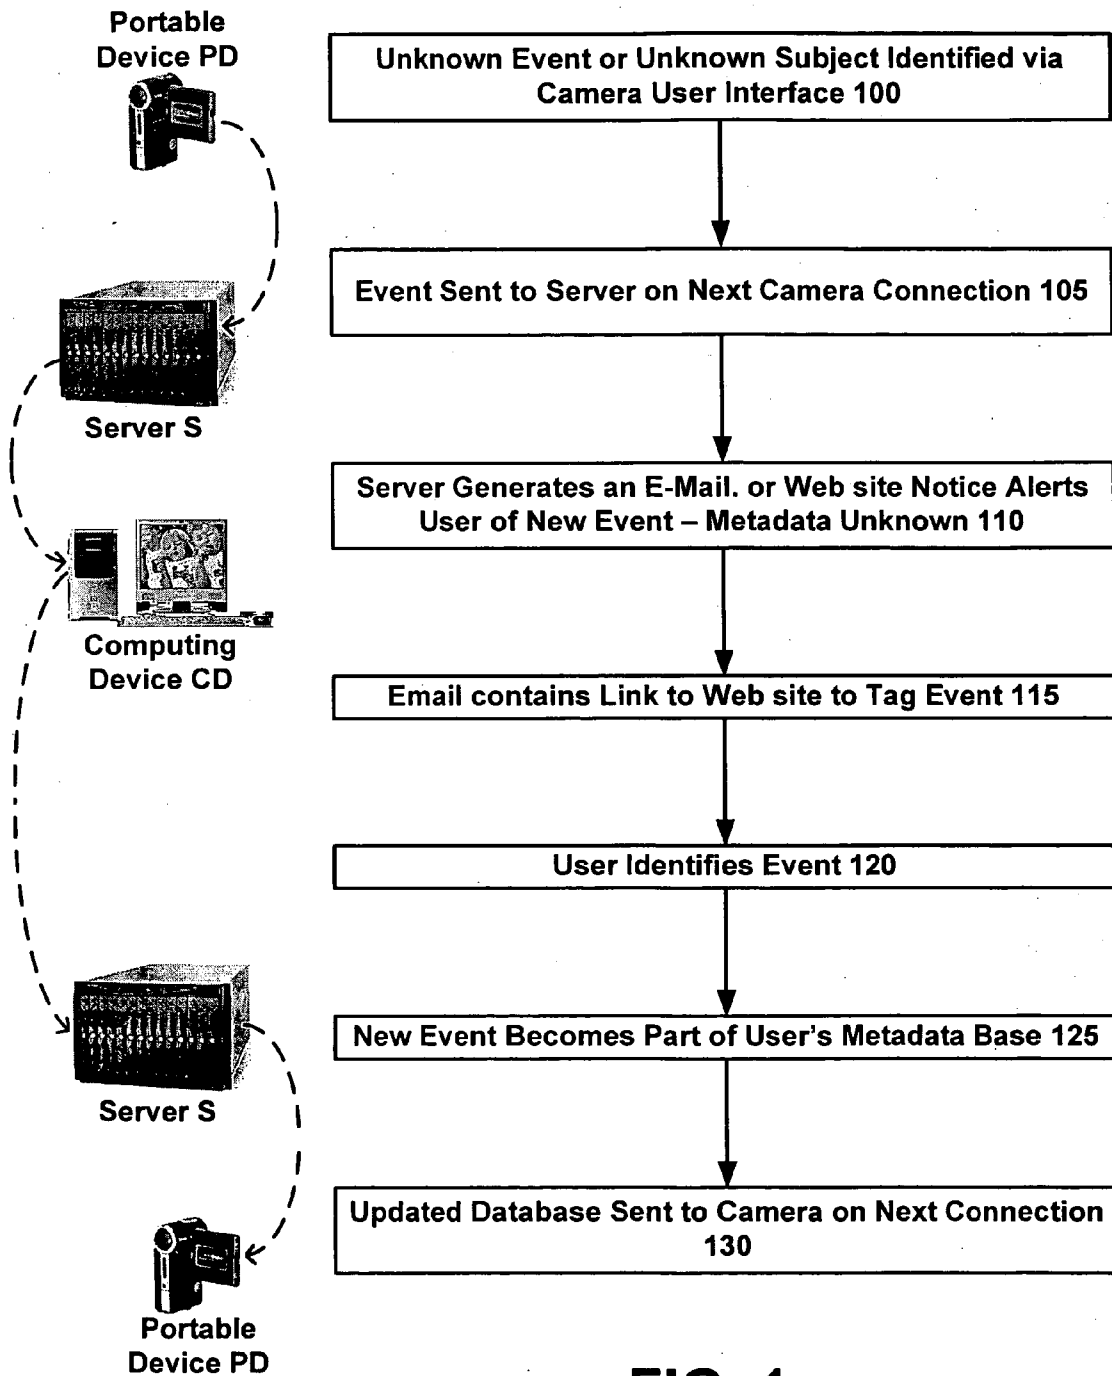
Portable Device PD

Unknown Event or Unknown Subject Identified via Camera User Interface 100

Event Sent to Server on Next Camera Connection 105

Server S

Server Generates an E-Mail. or Web site Notice Alerts User of New Event – Metadata Unknown 110

Computing Device CD

Email contains Link to Web site to Tag Event 115

User Identifies Event 120

New Event Becomes Part of User's Metadata Base 125

Server S

Updated Database Sent to Camera on Next Connection 130

Portable Device PD

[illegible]